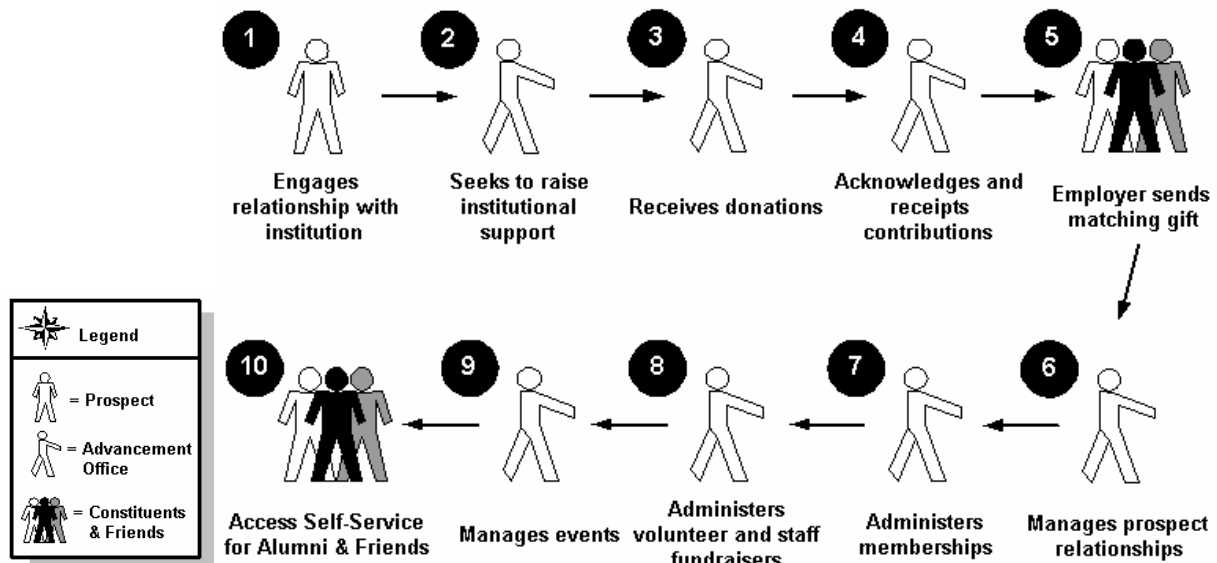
1
Engages relationship with institution

2
Seeks to raise institutional support

3
Receives donations

4
Acknowledges and receipts contributions

5
Employer sends matching gift

Legend
= Prospect
= Advancement Office
= Constituents & Friends

10
Access Self-Service for Alumni & Friends

9
Manages events

8
Administers volunteer and staff fundraisers

7
Administers memberships

6
Manages prospect relationships